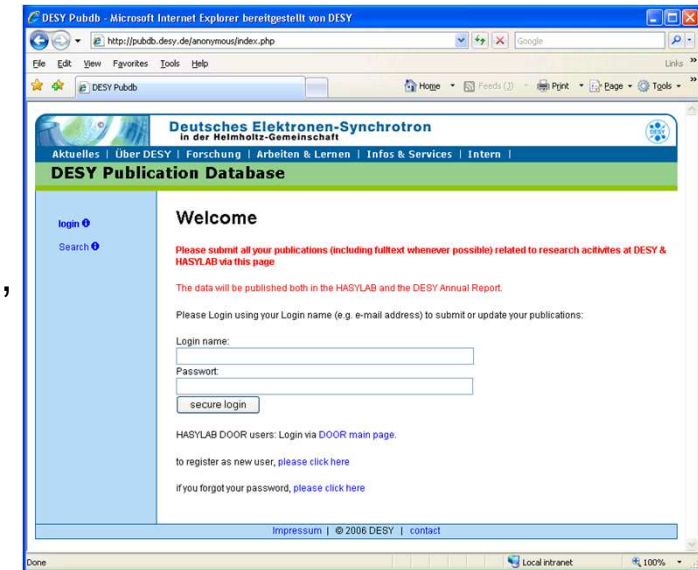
DESY Pubdb - Microsoft Internet Explorer bereitgestellt von DESY

http://pubdb.desy.de/anonymous/index.php

Google

File Edit View Favorites Tools Help

Links

DESY Pubdb

Home Feeds (J) Print Page Tools

Deutsches Elektronen-Synchrotron
in der Helmholtz-Gemeinschaft

DESY

Aktuelles | Über DESY | Forschung | Arbeiten & Lernen | Infos & Services | Intern |

DESY Publication Database

login
Search

Welcome

Please submit all your publications (including fulltext whenever possible) related to research acitivites at DESY & HASYLAB via this page

The data will be published both in the HASYLAB and the DESY Annual Report.

Please Login using your Login name (e.g. e-mail address) to submit or update your publications:

Login name:

Passwort:

secure login

HASYLAB DOOR users: Login via DOOR main page.

to register as new user, please click here

if you forgot your password, please click here

Impressum | © 2006 DESY | contact

Done

Local intranet

100%